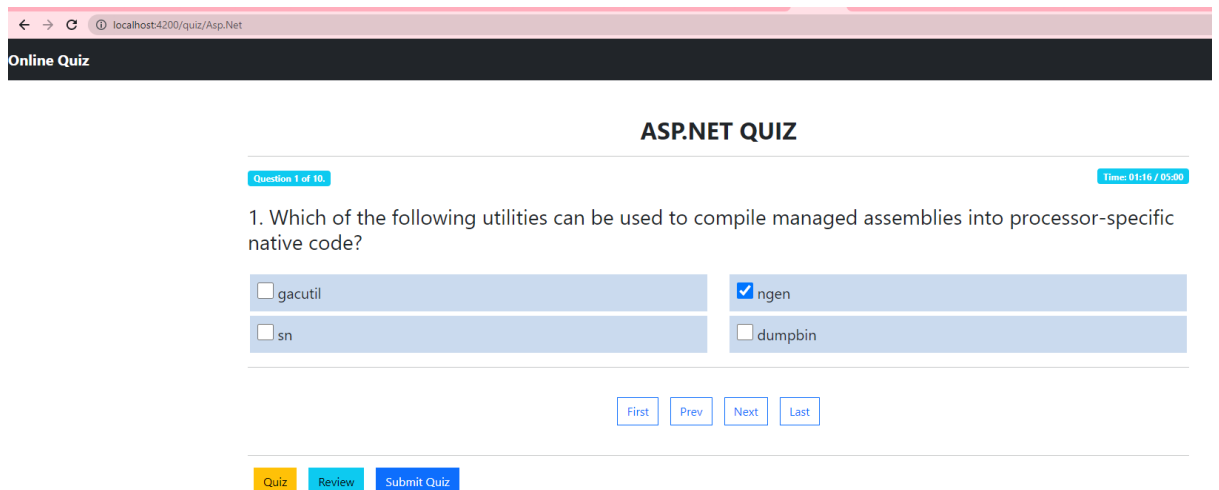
localhost:4200/quiz/Asp.Net

Online Quiz

ASP.NET QUIZ

Question 1 of 10.

Time: 01:16 / 05:00

1. Which of the following utilities can be used to compile managed assemblies into processor-specific native code?

gacutil

ngen

sn

dumpbin

First Prev Next Last

Quiz Review Submit Quiz